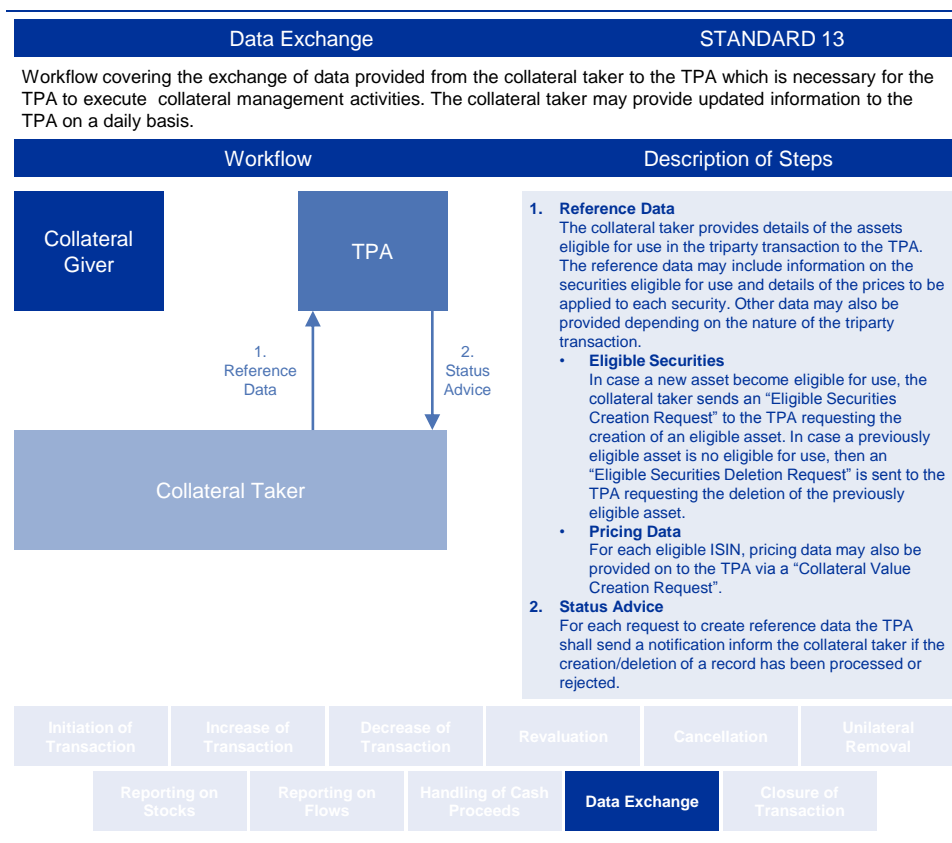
Data Exchange STANDARD 13

Workflow covering the exchange of data provided from the collateral taker to the TPA which is necessary for the TPA to execute collateral management activities. The collateral taker may provide updated information to the TPA on a daily basis.

Workflow

Description of Steps

Collateral Giver

TPA

1. Reference Data

2. Status Advice

Collateral Taker

1. Reference Data
The collateral taker provides details of the assets eligible for use in the triparty transaction to the TPA. The reference data may include information on the securities eligible for use and details of the prices to be applied to each security. Other data may also be provided depending on the nature of the triparty transaction.
• Eligible Securities
In case a new asset become eligible for use, the collateral taker sends an "Eligible Securities Creation Request" to the TPA requesting the creation of an eligible asset. In case a previously eligible asset is no eligible for use, then an "Eligible Securities Deletion Request" is sent to the TPA requesting the deletion of the previously eligible asset.
• Pricing Data
For each eligible ISIN, pricing data may also be provided on to the TPA via a "Collateral Value Creation Request".
2. Status Advice
For each request to create reference data the TPA shall send a notification inform the collateral taker if the creation/deletion of a record has been processed or rejected.

Initiation of Transaction | Increase of Transaction | Decrease of Transaction | Revaluation | Cancellation | Unilateral Removal

Reporting on Stocks | Reporting on Flows | Handling of Cash Proceeds | Data Exchange | Closure of Transaction